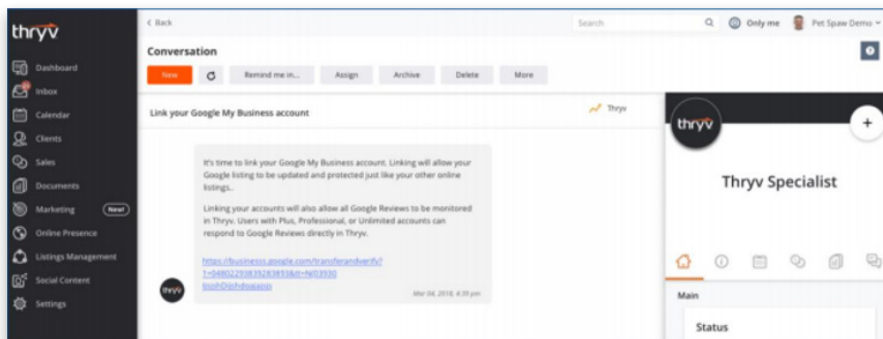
thryv

Dashboard
Inbox
Calendar
Clients
Sales
Documents
Marketing New!
Online Presence
Listings Management
Social Content
Settings

< Back

Search

Only me

Pet Spaw Demo

Conversation

?

New

Remind me in...

Assign

Archive

Delete

More

Link your Google My Business account

Thryv

It's time to link your Google My Business account. Linking will allow your Google listing to be updated and protected just like your other online listings.

Linking your accounts will also allow all Google Reviews to be monitored in Thryv. Users with Plus, Professional, or Unlimited accounts can respond to Google Reviews directly in Thryv.

https://business.google.com/transferandverify?1=04802293839283893&t=N03930 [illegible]

thryv

Mar 04, 2018, 4:39 pm

thryv

+

Thryv Specialist

Main

Status